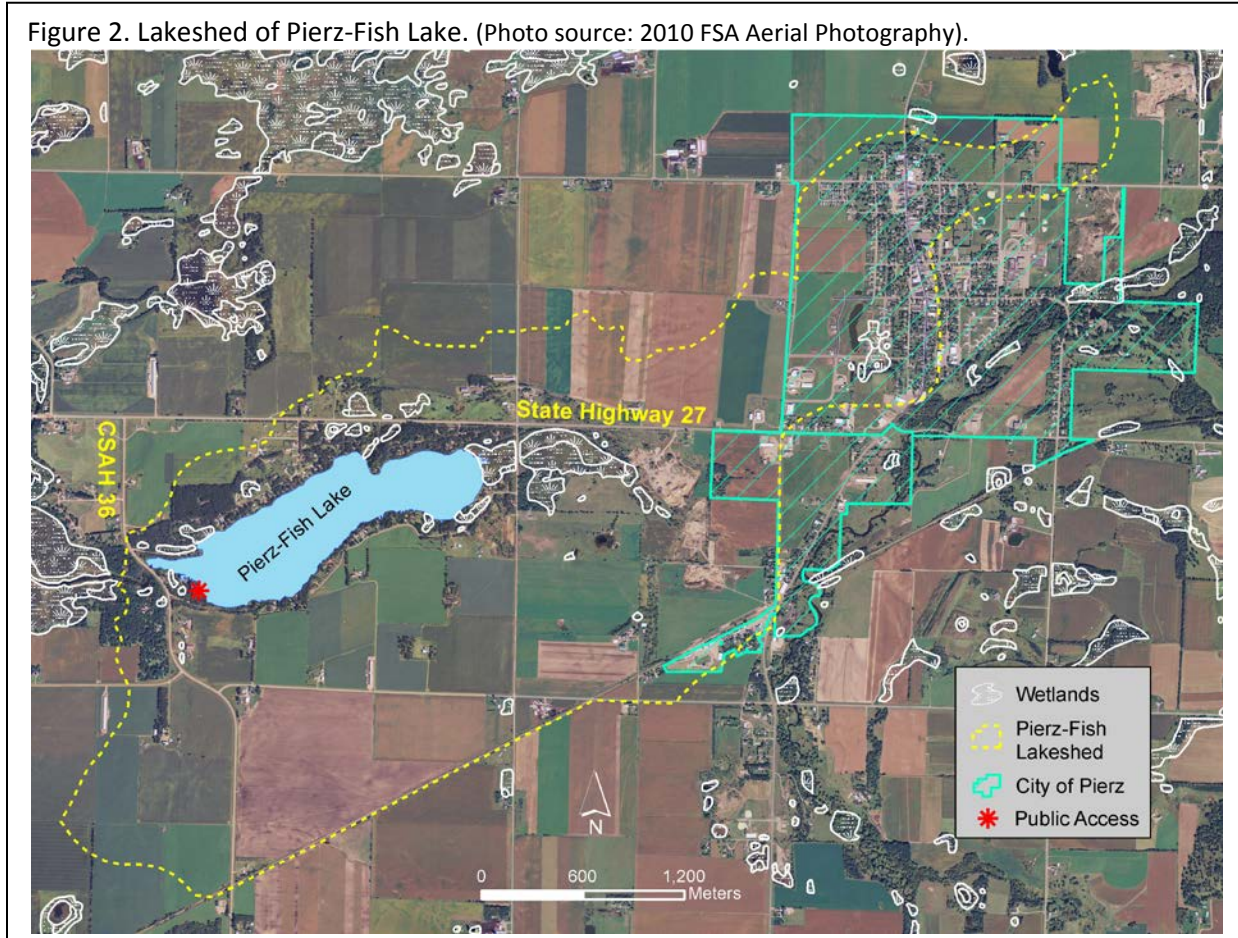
Figure 2. Lakeshed of Pierz-Fish Lake. (Photo source: 2010 FSA Aerial Photography).

State Highway 27

CSAH 36

Pierz-Fish Lake

Wetlands

Pierz-Fish Lakeshed

City of Pierz

Public Access

N

0 600 1,200 Meters